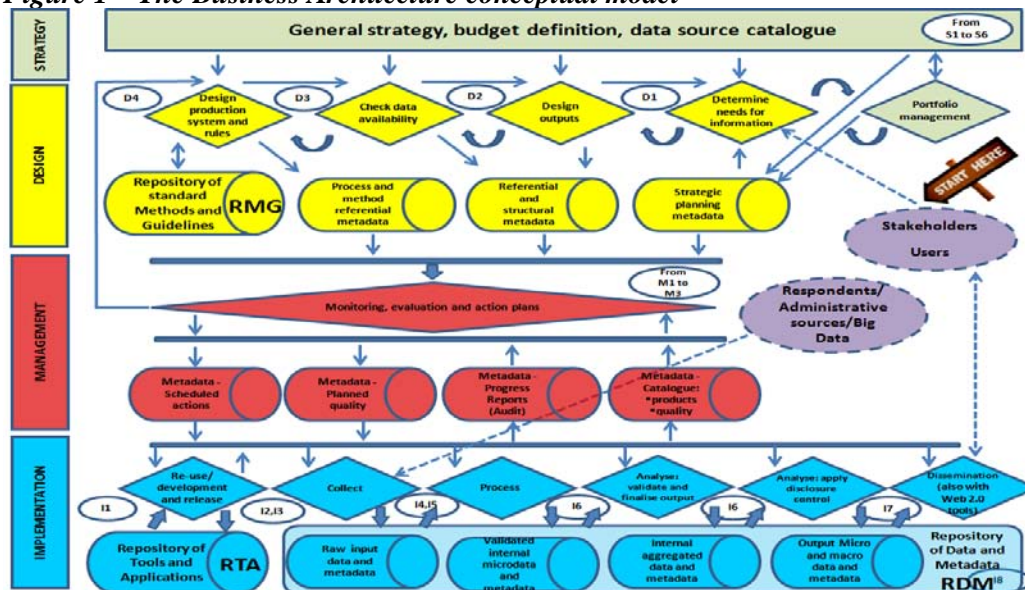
Figure 1 – The Business Architecture conceptual model

STRATEGY

General strategy, budget definition, data source catalogue

From S1 to S6

DESIGN

D4

Design production system and rules

D3

Check data availability

D2

Design outputs

D1

Determine needs for information

Portfolio management

START HERE

Repository of standard Methods and Guidelines RMG

Process and method referential metadata

Referential and structural metadata

Strategic planning metadata

Stakeholders Users

MANAGEMENT

From M1 to M3

Monitoring, evaluation and action plans

Respondents/ Administrative sources/Big Data

Metadata - Scheduled actions

Metadata - Planned quality

Metadata - Progress Reports (Audit)

Metadata - Catalogue: •products •quality

IMPLEMENTATION

Re-use/ development and release

Collect

Process

Analyse: validate and finalise output

Analyse: apply disclosure control

Dissemination (also with Web 2.0 tools)

I1

I2,I3

I4,I5

I6

I6

I7

Repository of Tools and Applications RTA

Raw input data and metadata

Validated internal microdata and metadata

Internal aggregated data and metadata

Output Micro and macro data and metadata

Repository of Data and Metadata RDM

I8